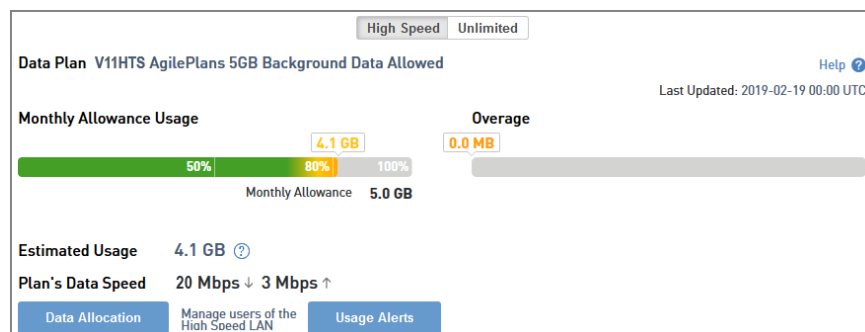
High Speed Unlimited

Data Plan V11HTS AgilePlans 5GB Background Data Allowed

Help ?

Last Updated: 2019-02-19 00:00 UTC

Monthly Allowance Usage

Overage

4.1 GB

0.0 MB

50% 80% 100%

Monthly Allowance 5.0 GB

Estimated Usage 4.1 GB ?

Plan's Data Speed 20 Mbps ↓ 3 Mbps ↑

Data Allocation

Manage users of the High Speed LAN

Usage Alerts